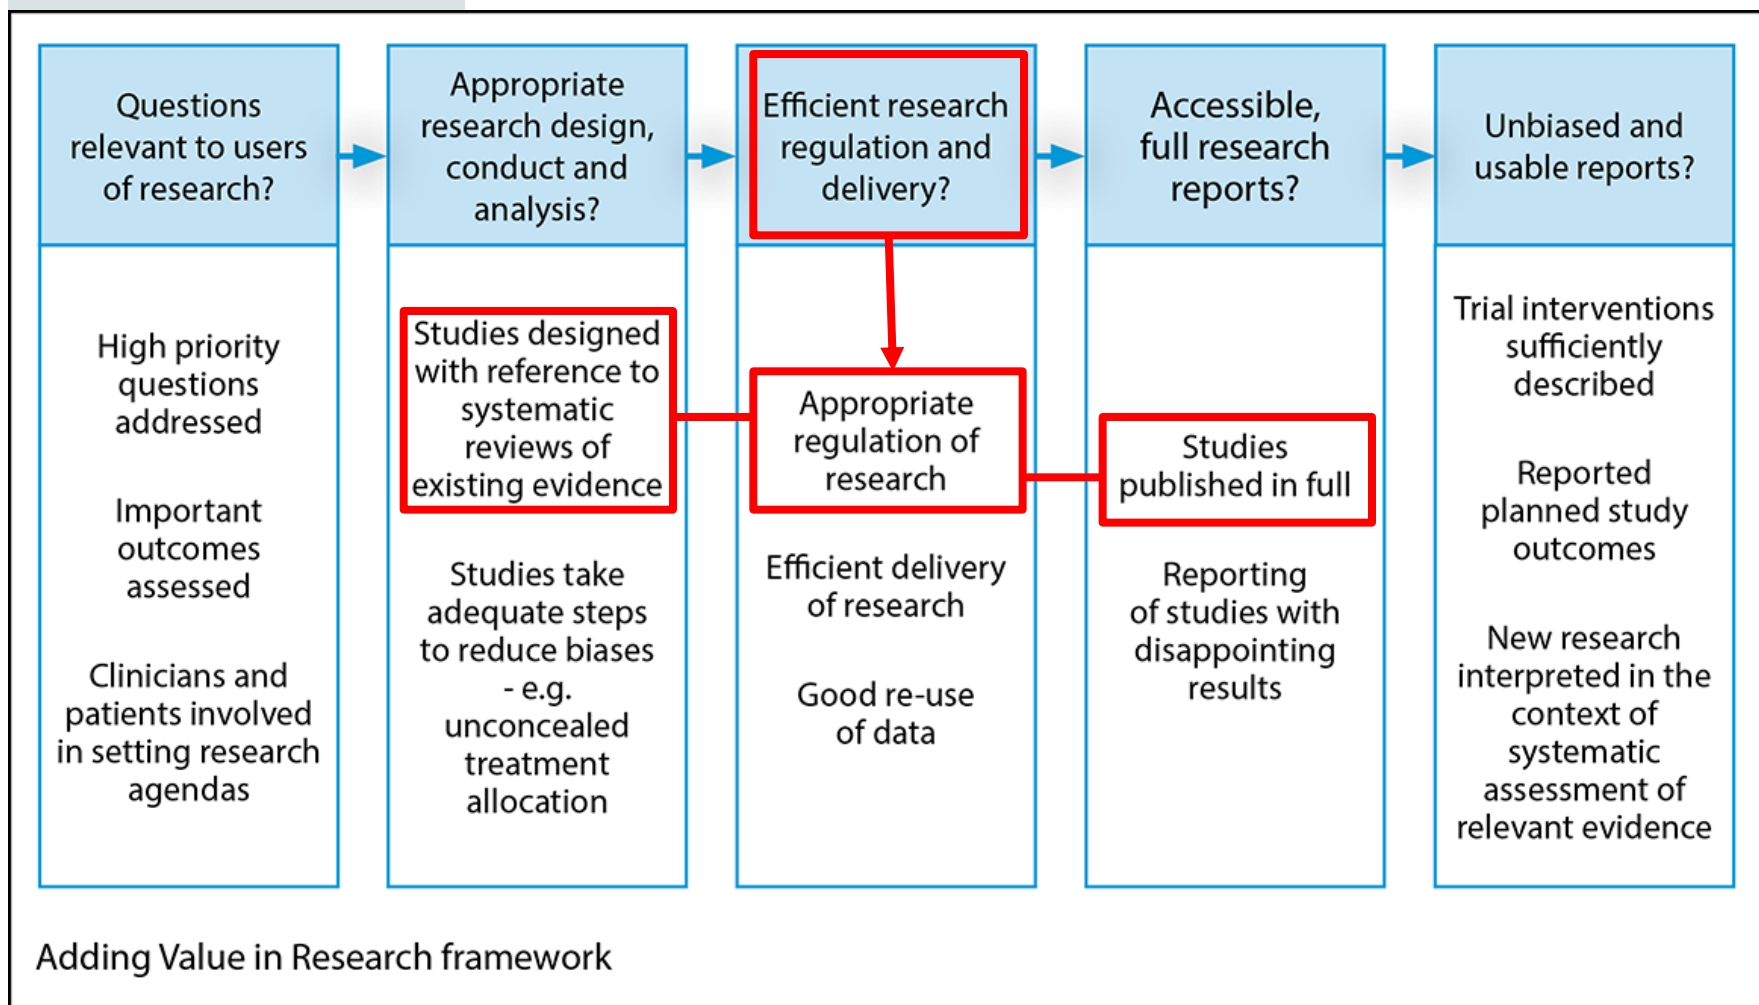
Questions relevant to users of research?

High priority questions addressed

Important outcomes assessed

Clinicians and patients involved in setting research agendas

Appropriate research design, conduct and analysis?

Studies designed with reference to systematic reviews of existing evidence

Studies take adequate steps to reduce biases - e.g. unconcealed treatment allocation

Efficient research regulation and delivery?

Appropriate regulation of research

Efficient delivery of research

Good re-use of data

Accessible, full research reports?

Studies published in full

Reporting of studies with disappointing results

Unbiased and usable reports?

Trial interventions sufficiently described

Reported planned study outcomes

New research interpreted in the context of systematic assessment of relevant evidence

Adding Value in Research framework